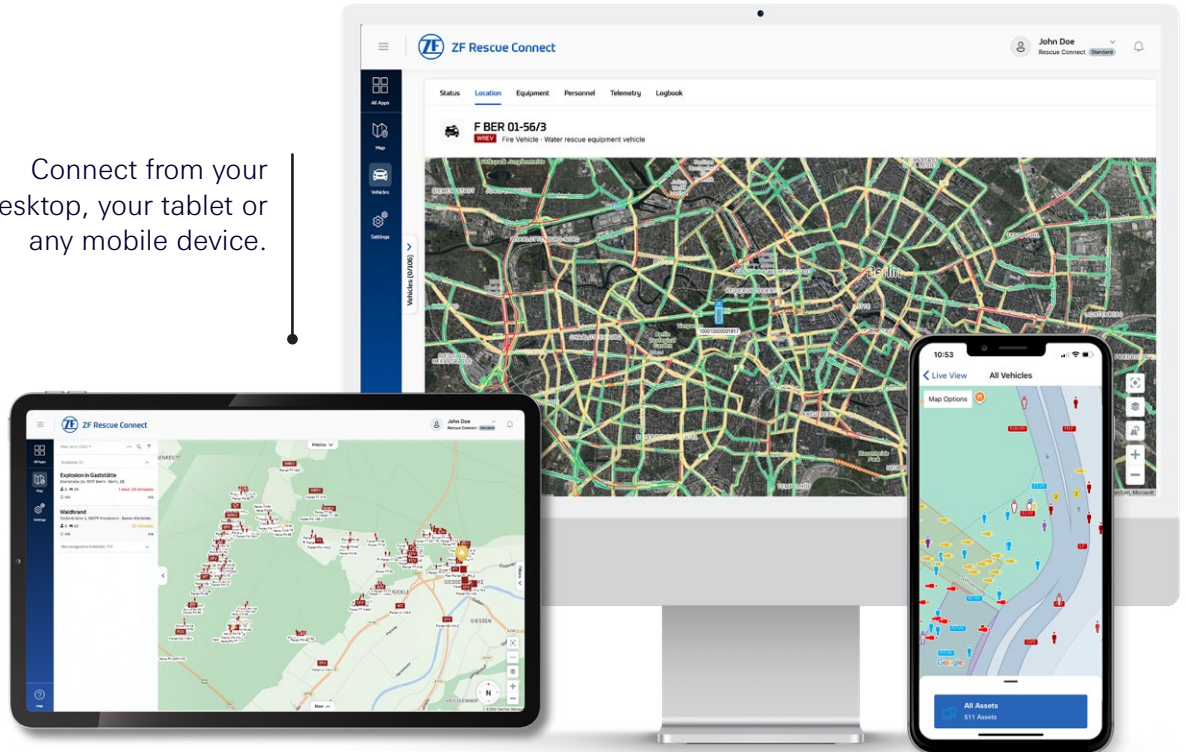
Connect from your esktop, your tablet or any mobile device.

ZF Rescue Connect

John Doe
Rescue Connect Standard

All Apps
Map
Vehicles
Settings

Status Location Equipment Personnel Telemetry Logbook

F BER 01-56/3
WREV Fire Vehicle · Water rescue equipment vehicle

Vehicles (0/106)

Berlin

ZF Rescue Connect
John Doe
Rescue Connect

Explosion in Gaststätte
Waldbrand

10:53
Live View All Vehicles
Map Options

All Assets
511 Assets

Google